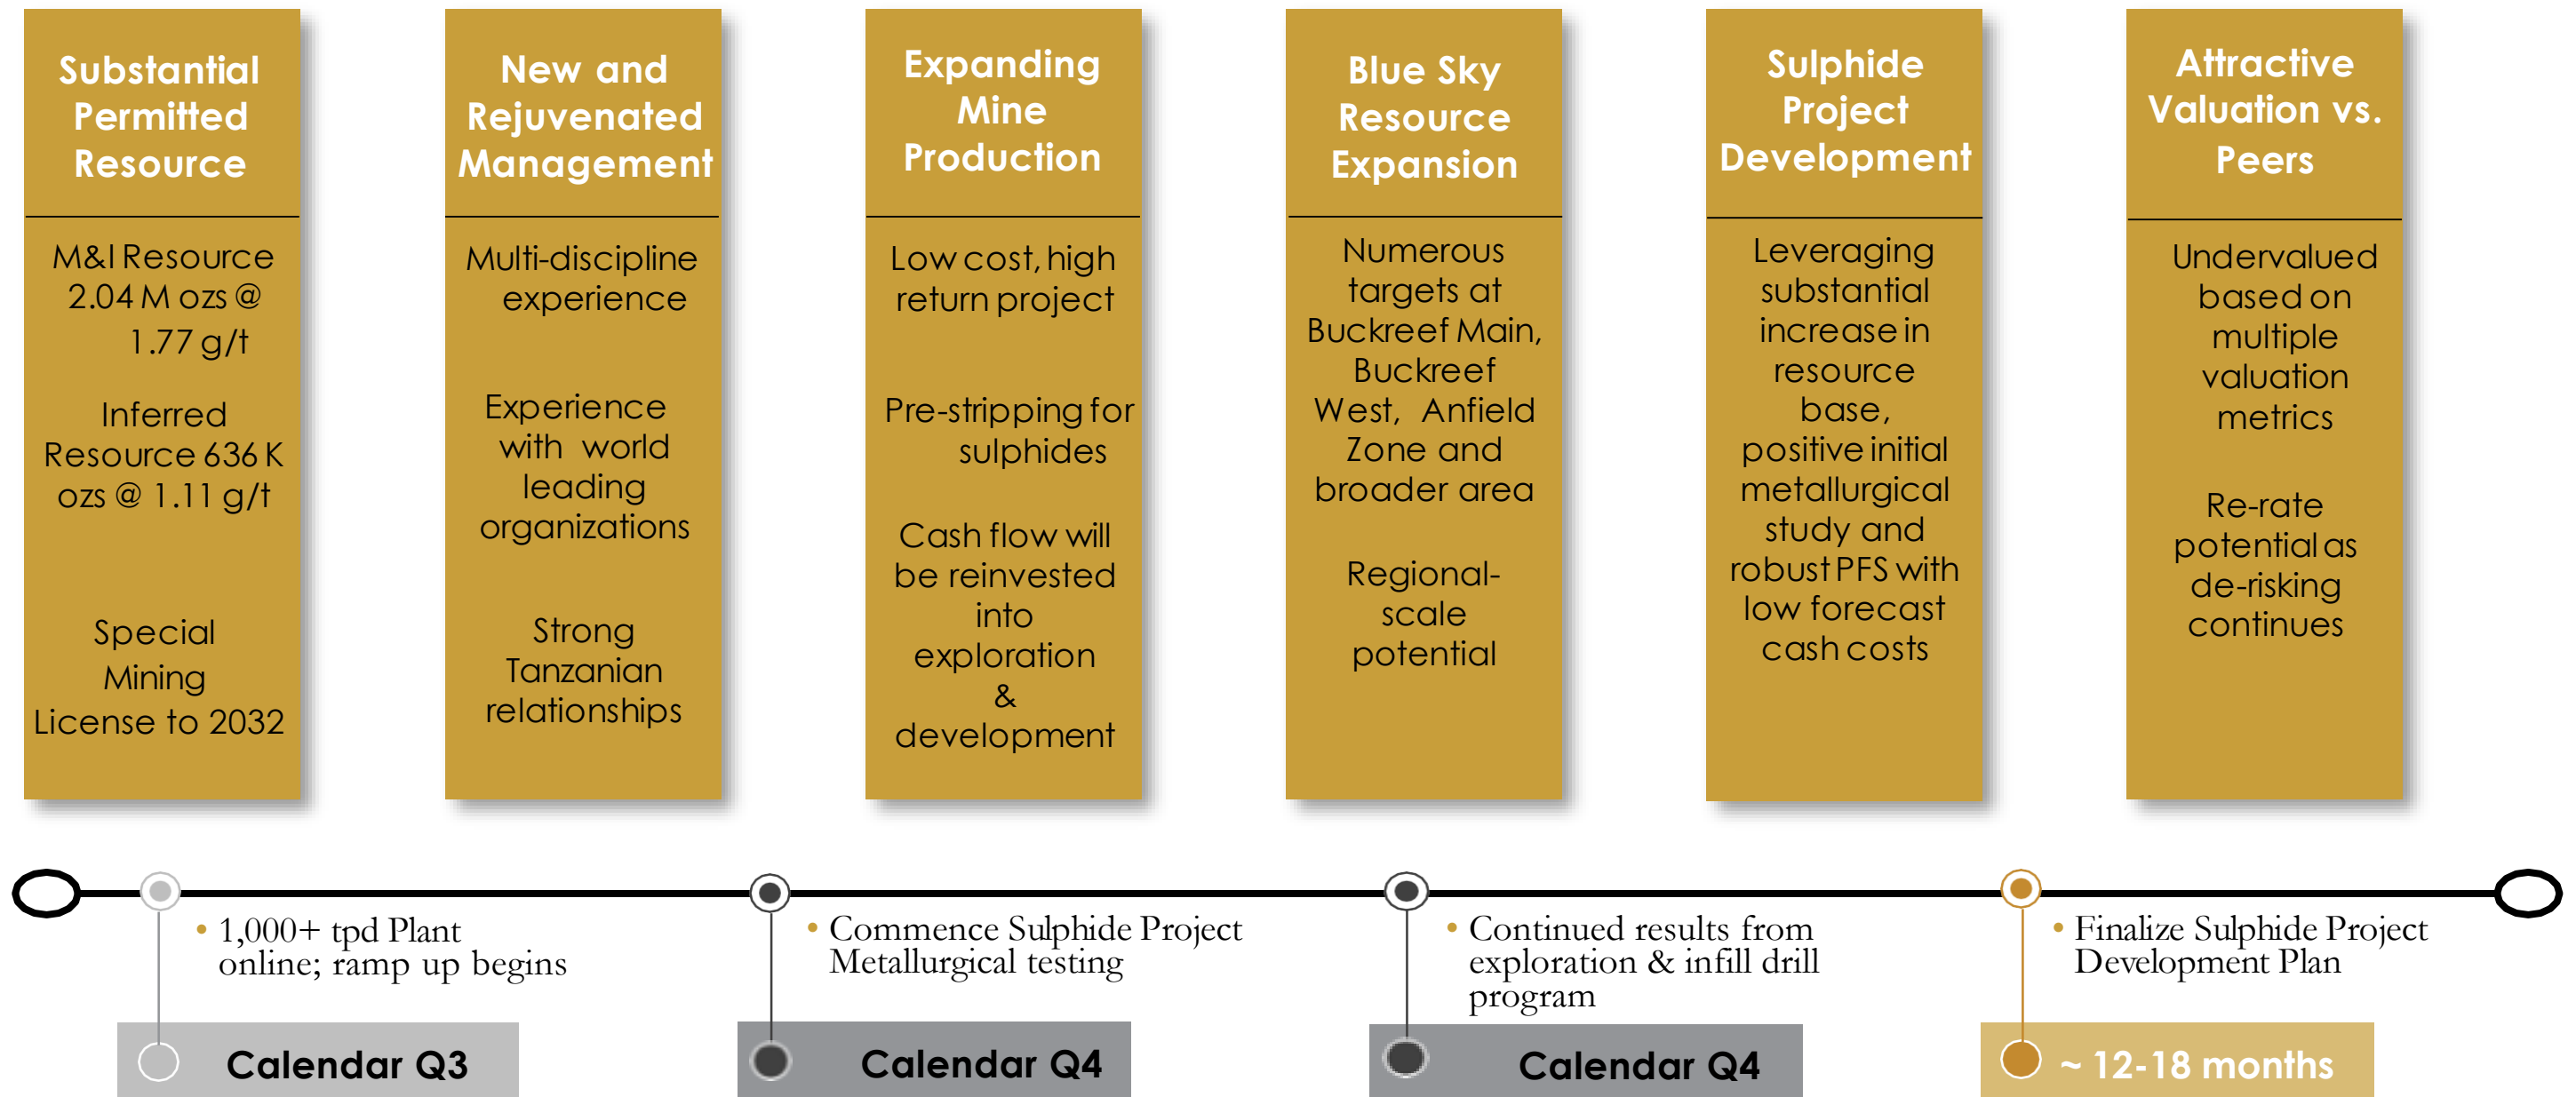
Substantial Permitted Resource

M&I Resource 2.04 M ozs @ 1.77 g/t

Inferred Resource 636 K ozs @ 1.11 g/t

Special Mining License to 2032

New and Rejuvenated Management

Multi-discipline experience

Experience with world leading organizations

Strong Tanzanian relationships

Expanding Mine Production

Low cost, high return project

Pre-stripping for sulphides

Cash flow will be reinvested into exploration & development

Blue Sky Resource Expansion

Numerous targets at Buckreef Main, Buckreef West, Anfield Zone and broader area

Regional-scale potential

Sulphide Project Development

Leveraging substantial increase in resource base, positive initial metallurgical study and robust PFS with low forecast cash costs

Attractive Valuation vs. Peers

Undervalued based on multiple valuation metrics

Re-rate potential as de-risking continues

• 1,000+ tpd Plant online; ramp up begins

Calendar Q3

• Commence Sulphide Project Metallurgical testing

Calendar Q4

• Continued results from exploration & infill drill program

Calendar Q4

• Finalize Sulphide Project Development Plan

~ 12-18 months